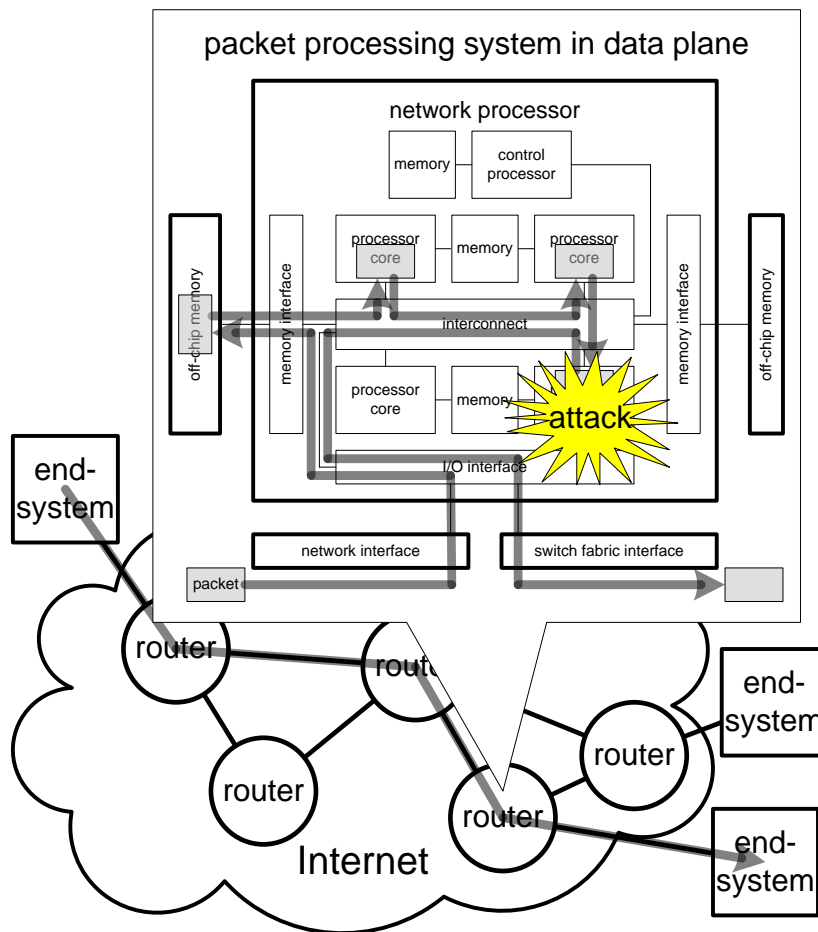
packet processing system in data plane

network processor

memory

control processor

processor core

memory

processor core

off-chip memory

memory interface

interconnect

memory interface

off-chip memory

processor core

memory

attack

I/O interface

network interface

switch fabric interface

packet

end-system

router

router

end-system

router

router

router

Internet

end-system